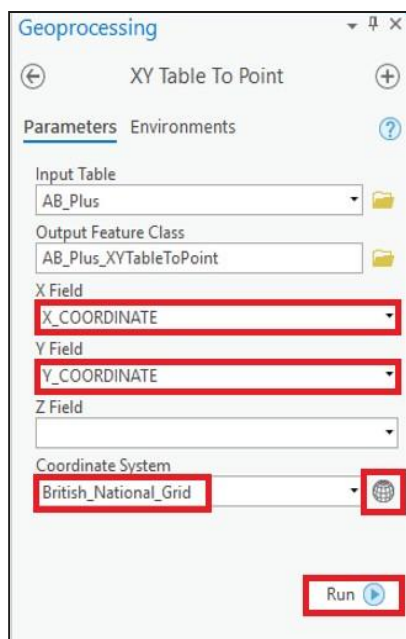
Geoprocessing

XY Table To Point

Parameters Environments

Input Table
AB_Plus

Output Feature Class
AB_Plus_XYTableToPoint

X Field
X_COORDINATE

Y Field
Y_COORDINATE

Z Field

Coordinate System
British_National_Grid

Run